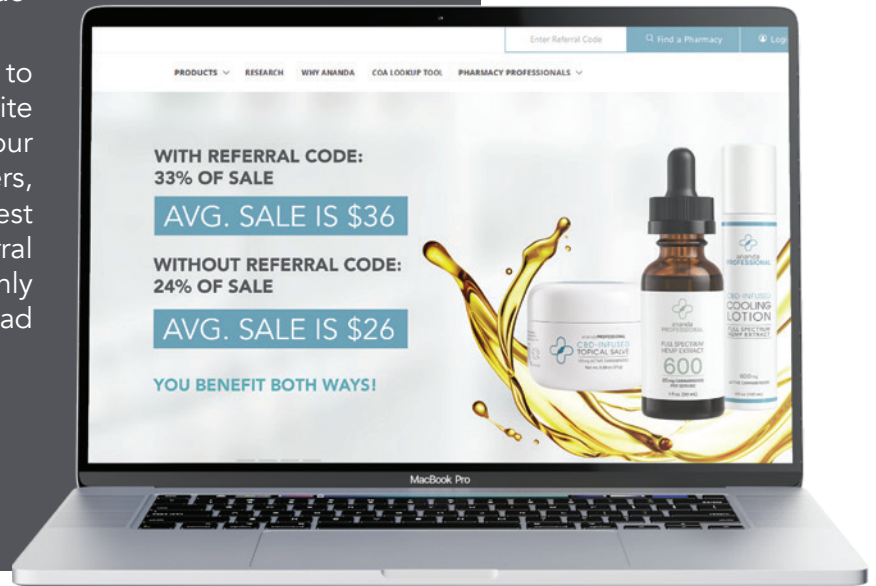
to
ite
our
ers,
est
rral
nly
ad

Enter Referral Code
Find a Pharmacy
Log

PRODUCTS RESEARCH WHY ANANDA COA LOOKUP TOOL PHARMACY PROFESSIONALS

WITH REFERRAL CODE:
33% OF SALE

AVG. SALE IS $36

WITHOUT REFERRAL CODE:
24% OF SALE

AVG. SALE IS $26

YOU BENEFIT BOTH WAYS!

ananda PROFESSIONAL
CBD-INFUSED
TOPICAL SALVE

ananda PROFESSIONAL
FULL SPECTRUM HEMP EXTRACT
600

ananda PROFESSIONAL
CBD-INFUSED
COOLING LOTION
FULL SPECTRUM HEMP EXTRACT

MacBook Pro